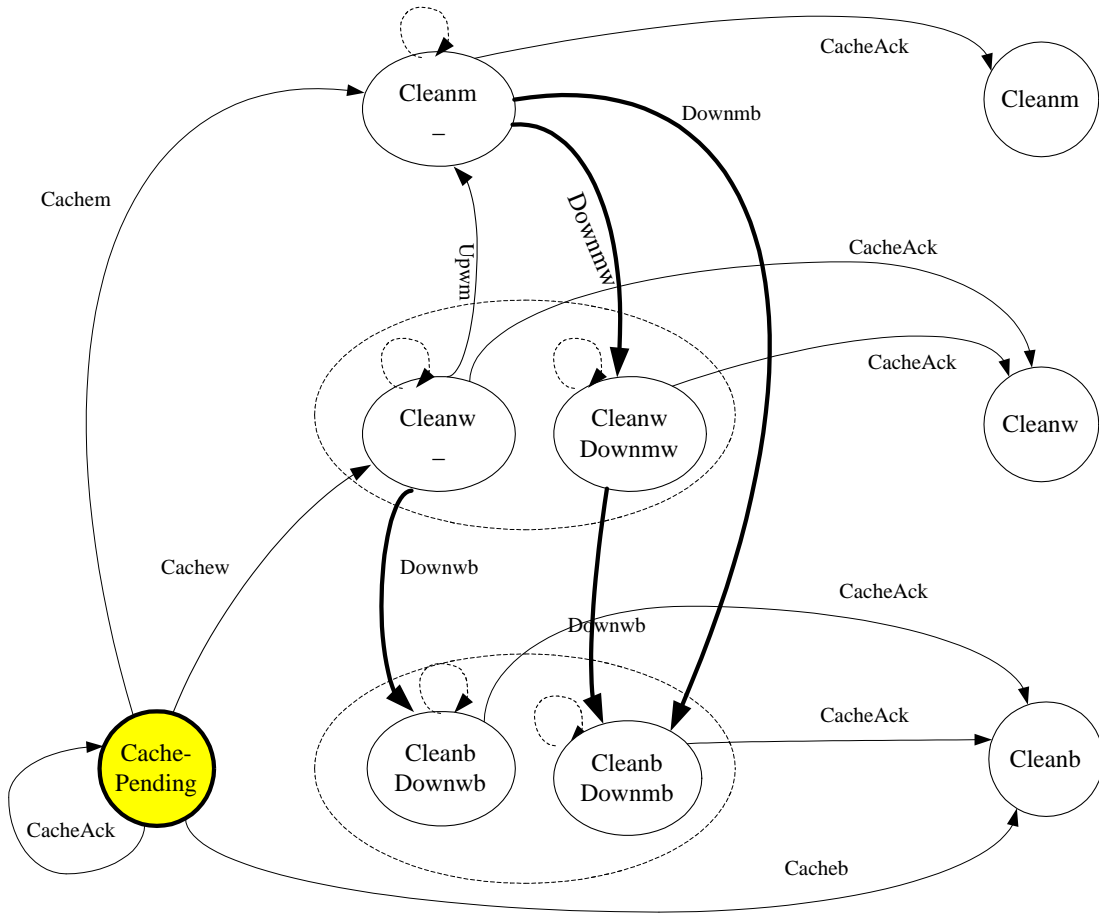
CacheAck

Cleanm
_

Cleanm

Downmb

Cachem

Downmw

Upwm

CacheAck

CacheAck

Cleanw
_

Cleanw
Downmw

Cleanw

Cachew

Downwb

CacheAck

Downwb

CacheAck

Cleanb
Downwb

Cleanb
Downmb

Cleanb

Cache-
Pending

CacheAck

Cacheb